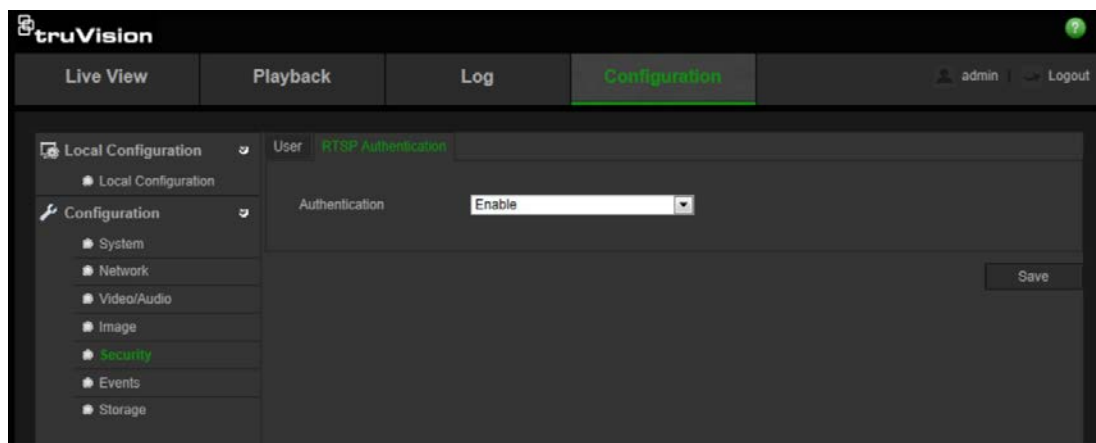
truVision

Live View
Playback
Log
Configuration
admin
Logout

Local Configuration
Local Configuration
Configuration
System
Network
Video/Audio
Image
Security
Events
Storage

User
RTSP Authentication

Authentication
Enable

Save